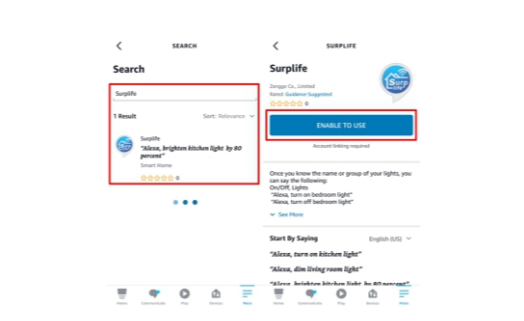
SEARCH

Search

Surplife

1 Result

Sort: Relevance

Surplife

"Alexa, brighten kitchen light by 80 percent"

Smart Home

0

Home Communicate Play Devices More

SURPLIFE

Surplife

Dongguan Co., Limited

Rated: Guidance Suggested

0

Surp

ENABLE TO USE

Account linking required

Once you know the name or group of your lights, you can say the following:
On/Off, Lights
"Alexa, turn on bedroom light"
"Alexa, turn off bedroom light"

See More

Start By Saying

English (US)

"Alexa, turn on kitchen light"

"Alexa, dim living room light"

"Alexa, brighten kitchen light by 80 percent"

Home Communicate Play Devices More